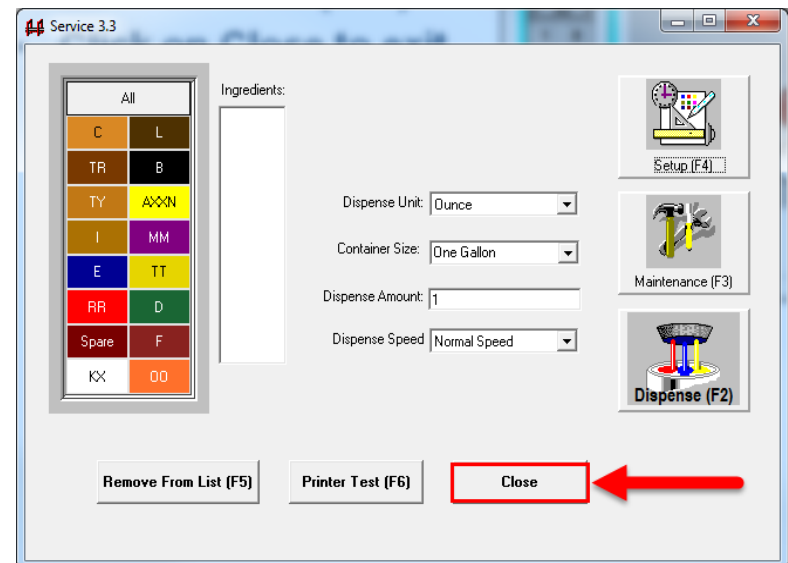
Service 3.3

Click on Close to exit

All

| C | L |
|---|---|
| TR | B |
| TY | AXXN |
| I | MM |
| E | TT |
| RR | D |
| Spare | F |
| KX | OO |

Ingredients:

Dispense Unit: Ounce

Container Size: One Gallon

Dispense Amount: 1

Dispense Speed Normal Speed

Setup (F4)

Maintenance (F3)

Dispense (F2)

Remove From List (F5)

Printer Test (F6)

Close